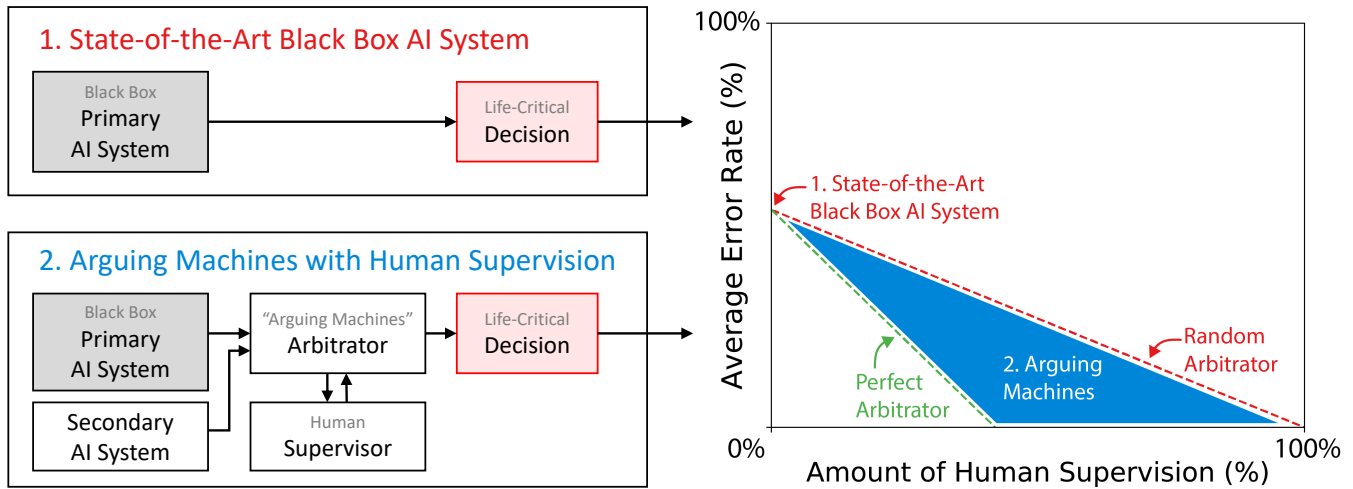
1. State-of-the-Art Black Box AI System

Black Box
Primary
AI System

Life-Critical
Decision

2. Arguing Machines with Human Supervision

Black Box
Primary
AI System

"Arguing Machines"
Arbitrator

Life-Critical
Decision

Secondary
AI System

Human
Supervisor

100%

Average Error Rate (%)

1. State-of-the-Art
Black Box AI System

Random
Arbitrator

2. Arguing
Machines

Perfect
Arbitrator

0%

100%

Amount of Human Supervision (%)